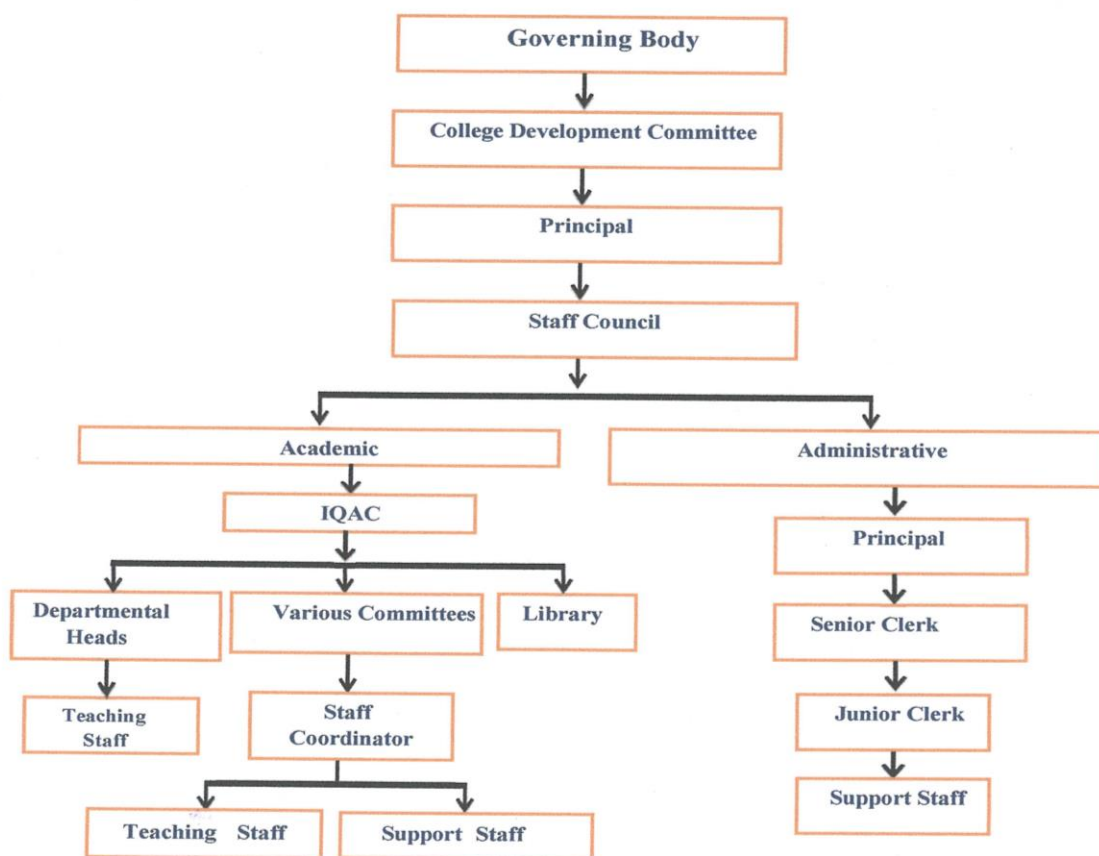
Governing Body

College Development Committee

Principal

Staff Council

Academic

Administrative

IQAC

Departmental Heads

Various Committees

Library

Teaching Staff

Staff Coordinator

Teaching Staff

Support Staff

Principal

Senior Clerk

Junior Clerk

Support Staff